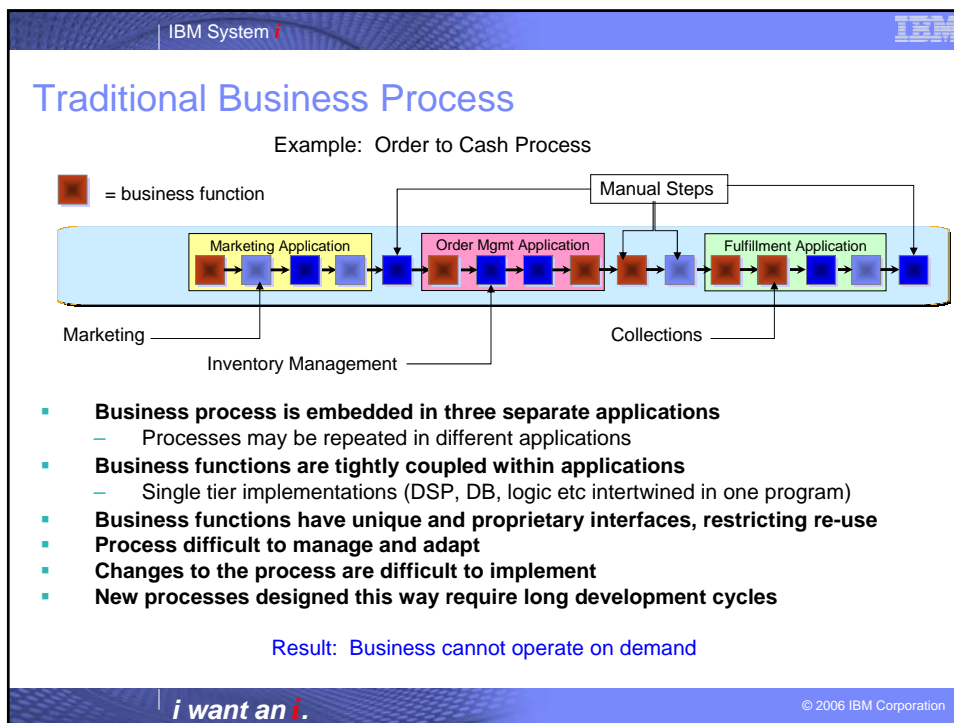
IBM System i

IBM

Traditional Business Process

Example: Order to Cash Process

= business function

Manual Steps

Marketing Application

Order Mgmt Application

Fulfillment Application

Marketing

Collections

Inventory Management

- Business process is embedded in three separate applications
  – Processes may be repeated in different applications
- Business functions are tightly coupled within applications
  – Single tier implementations (DSP, DB, logic etc intertwined in one program)
- Business functions have unique and proprietary interfaces, restricting re-use
- Process difficult to manage and adapt
- Changes to the process are difficult to implement
- New processes designed this way require long development cycles

Result: Business cannot operate on demand

i want an i.

© 2006 IBM Corporation